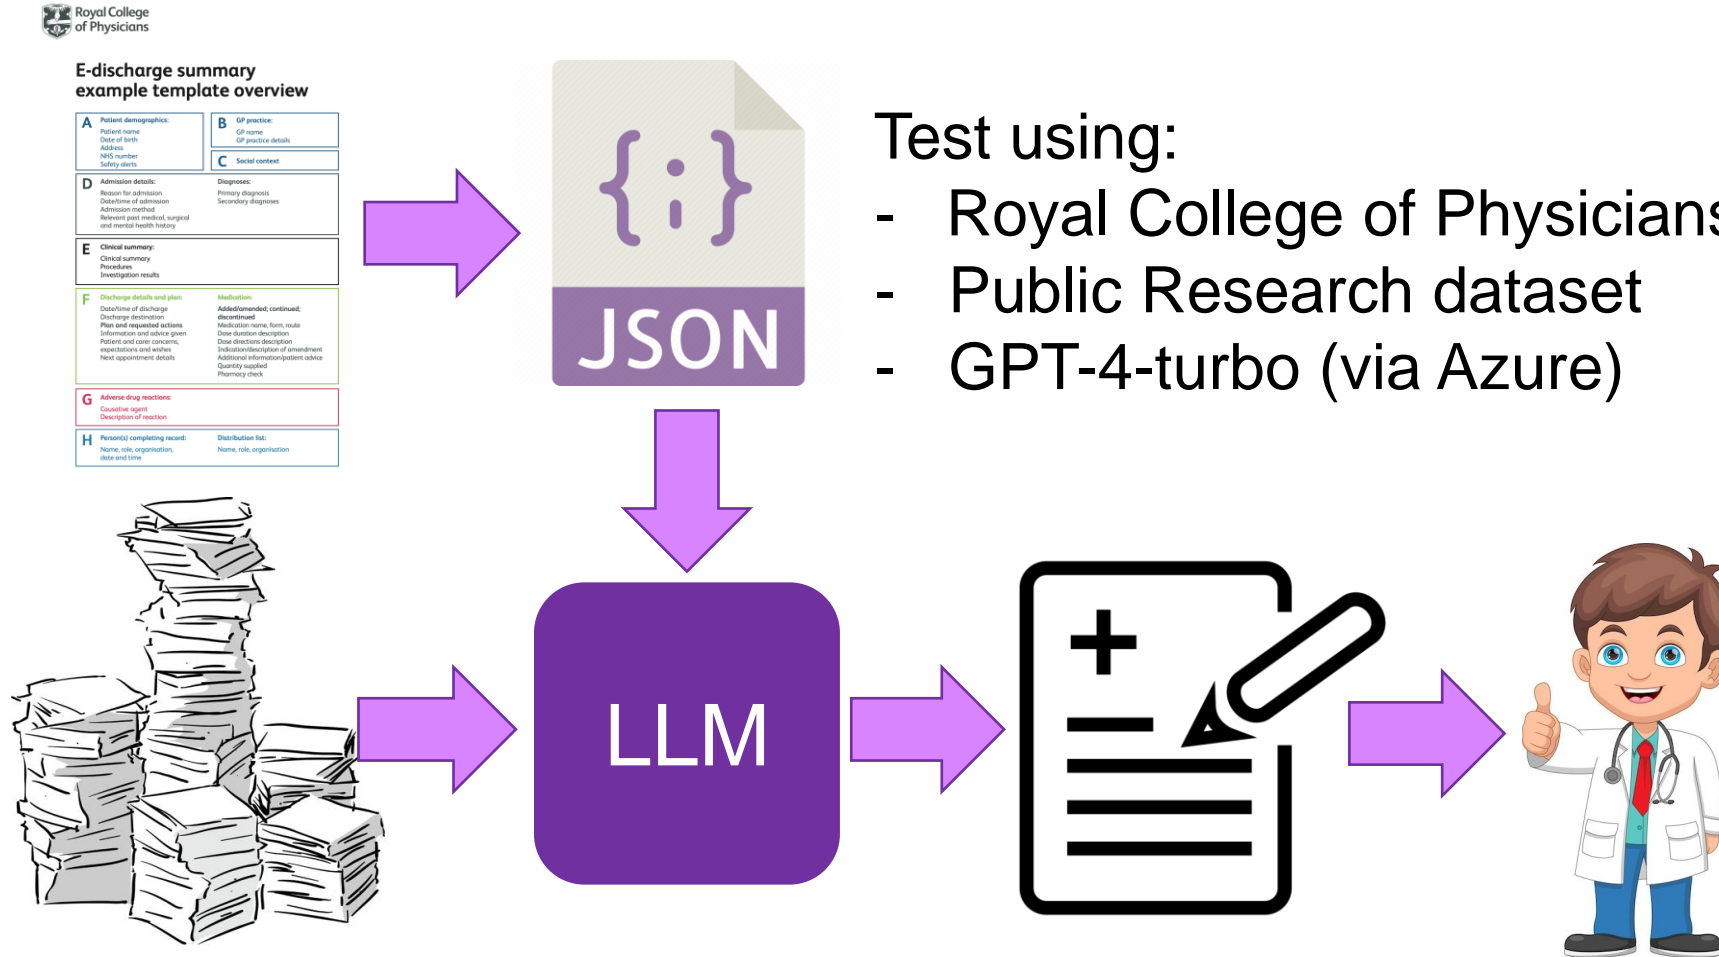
Royal College of Physicians

E-discharge summary
example template overview

A Patient demographics:
Patient name
Date of birth
Address
NHS number
Safety alerts

B GP practice:
GP name
GP practice details

C Social context

D Admission details:
Reason for admission
Date/time of admission
Admission method
Relevant past medical, surgical and mental health history

Diagnoses:
Primary diagnosis
Secondary diagnoses

E Clinical summary:
Clinical summary
Procedures
Investigation results

F Discharge details and plan:
Date/time of discharge
Discharge destination
Plan and requested actions
Information and advice given
Patient and carer concerns, expectations and wishes
Next appointment details

Medication:
Added/amended; continued; discontinued
Medication name, form, route
Dose duration description
Dose directions description
Indication/description of amendment
Additional information/patient advice
Quantity supplied
Pharmacy check

G Adverse drug reactions:
Causative agent
Description of reaction

H Person(s) completing record:
Name, role, organisation, date and time

Distribution list:
Name, role, organisation

{:}
JSON

Test using:
- Royal College of Physicians
- Public Research dataset
- GPT-4-turbo (via Azure)

LLM